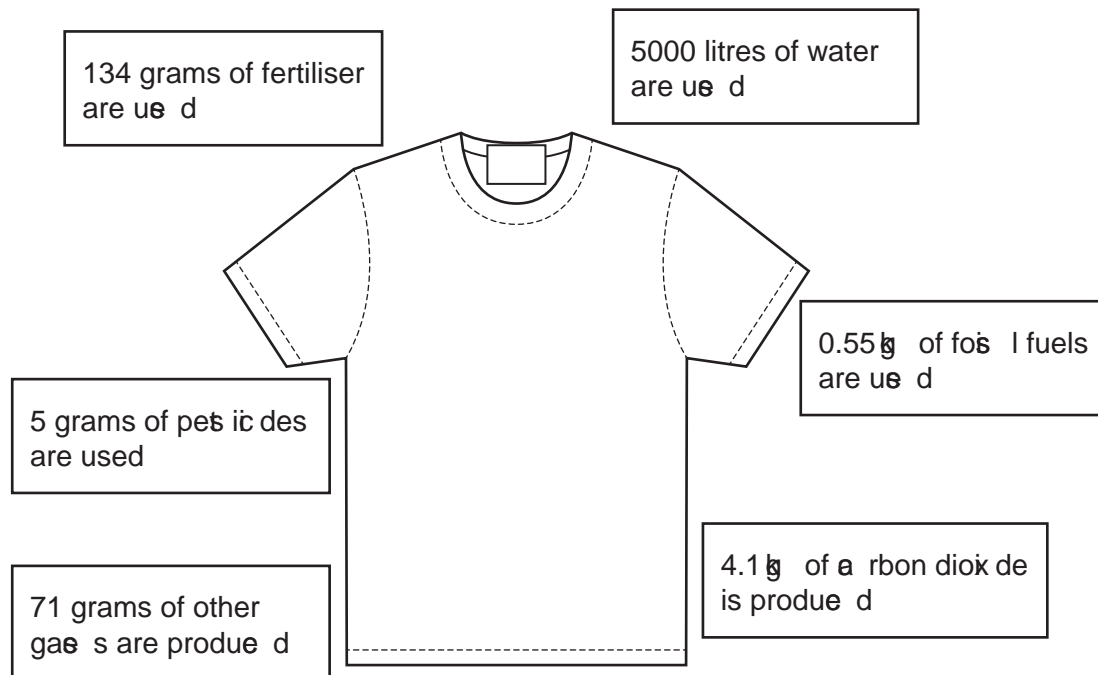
134 grams of fertiliser are ues d

5000 litres of water are ues d

0.55 gk of foss l fuels are ues d

5 grams of pest ic des are used

4.1 gk of ca rbon diox de is produe d

71 grams of other gae s are produe d